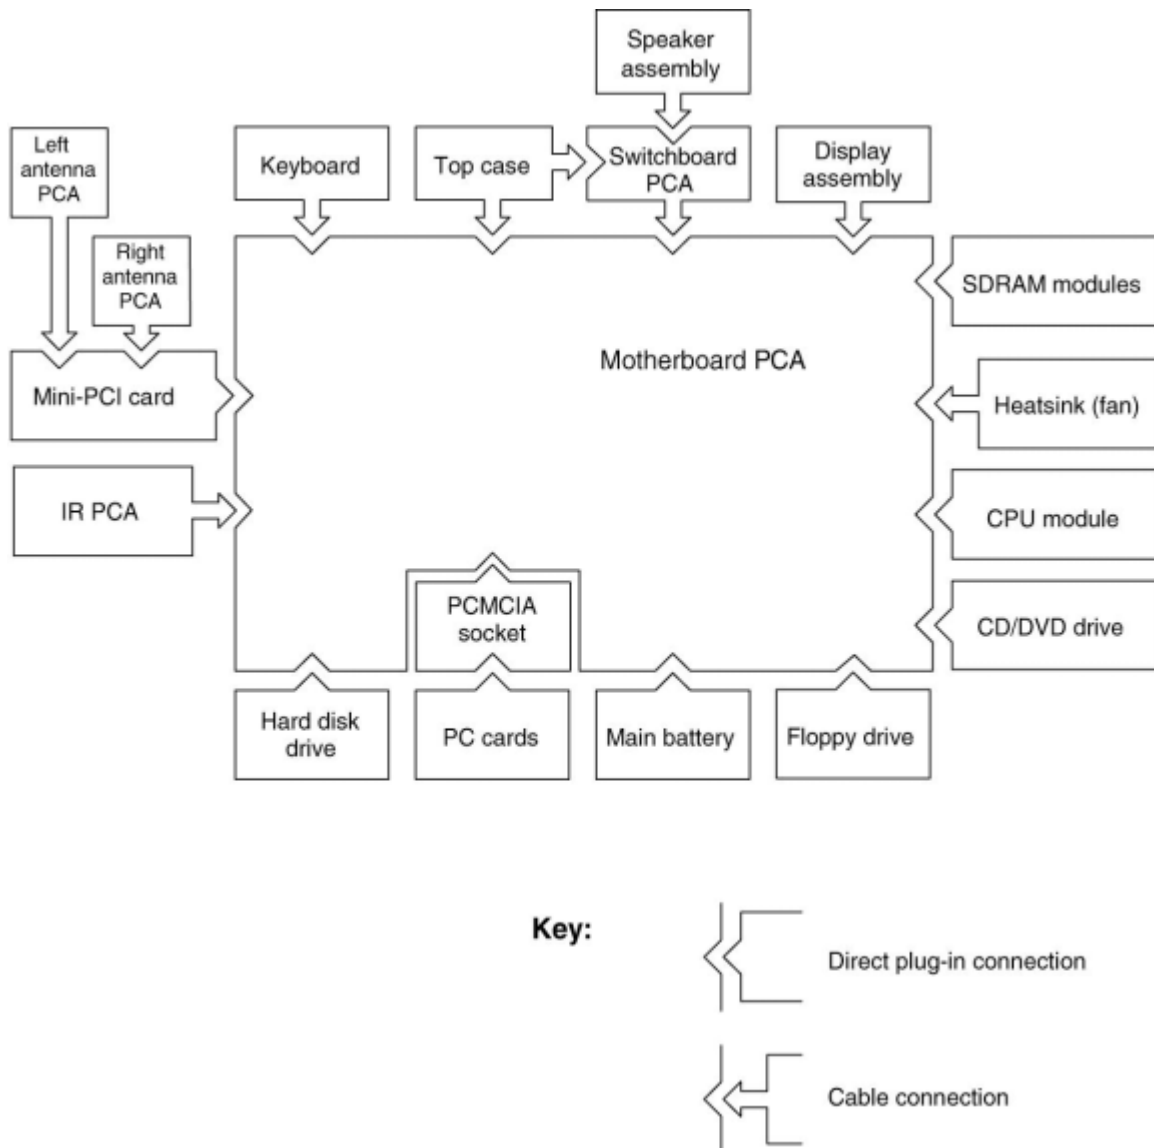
Speaker assembly

Left antenna PCA

Keyboard

Top case

Switchboard PCA

Display assembly

Right antenna PCA

SDRAM modules

Motherboard PCA

Mini-PCI card

Heatsink (fan)

IR PCA

CPU module

PCMCIA socket

CD/DVD drive

Hard disk drive

PC cards

Main battery

Floppy drive

Key:

Direct plug-in connection

Cable connection